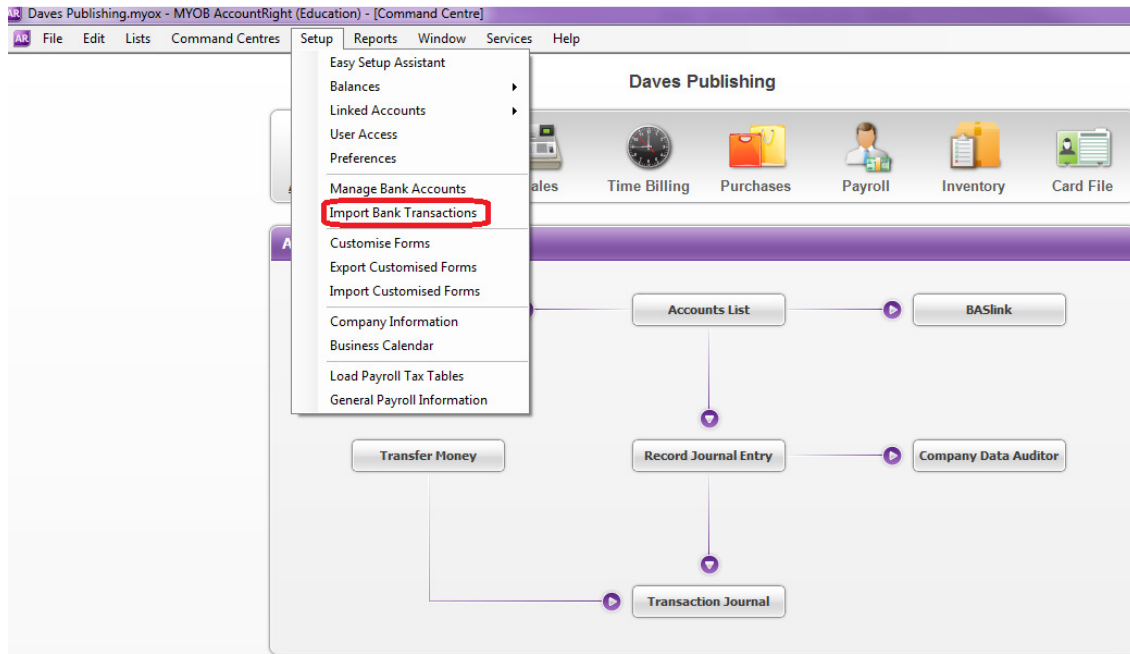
AR Daves Publishing.myox - MYOB AccountRight (Education) - [Command Centre]

AR File Edit Lists Command Centres Setup Reports Window Services Help

Easy Setup Assistant
Balances
Linked Accounts
User Access
Preferences
Manage Bank Accounts
Import Bank Transactions
Customise Forms
Export Customised Forms
Import Customised Forms
Company Information
Business Calendar
Load Payroll Tax Tables
General Payroll Information

Daves Publishing

ales Time Billing Purchases Payroll Inventory Card File

A

Accounts List
BASlink
Transfer Money
Record Journal Entry
Company Data Auditor
Transaction Journal